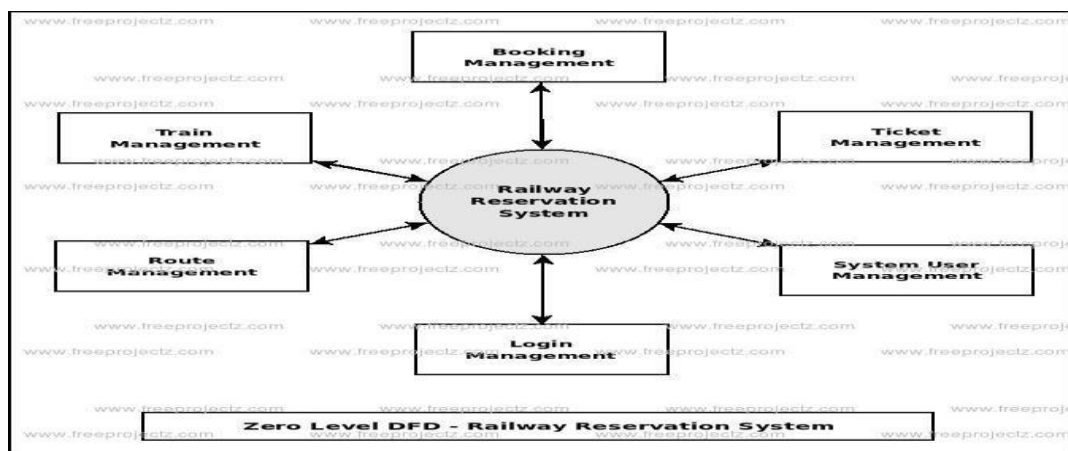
www.freeprojectz.com www.freeprojectz.com www.freeprojectz.com www.freeprojectz.com

Booking Management

Train Management

Ticket Management

Railway Reservation System

Route Management

System User Management

Login Management

Zero Level DFD - Railway Reservation System